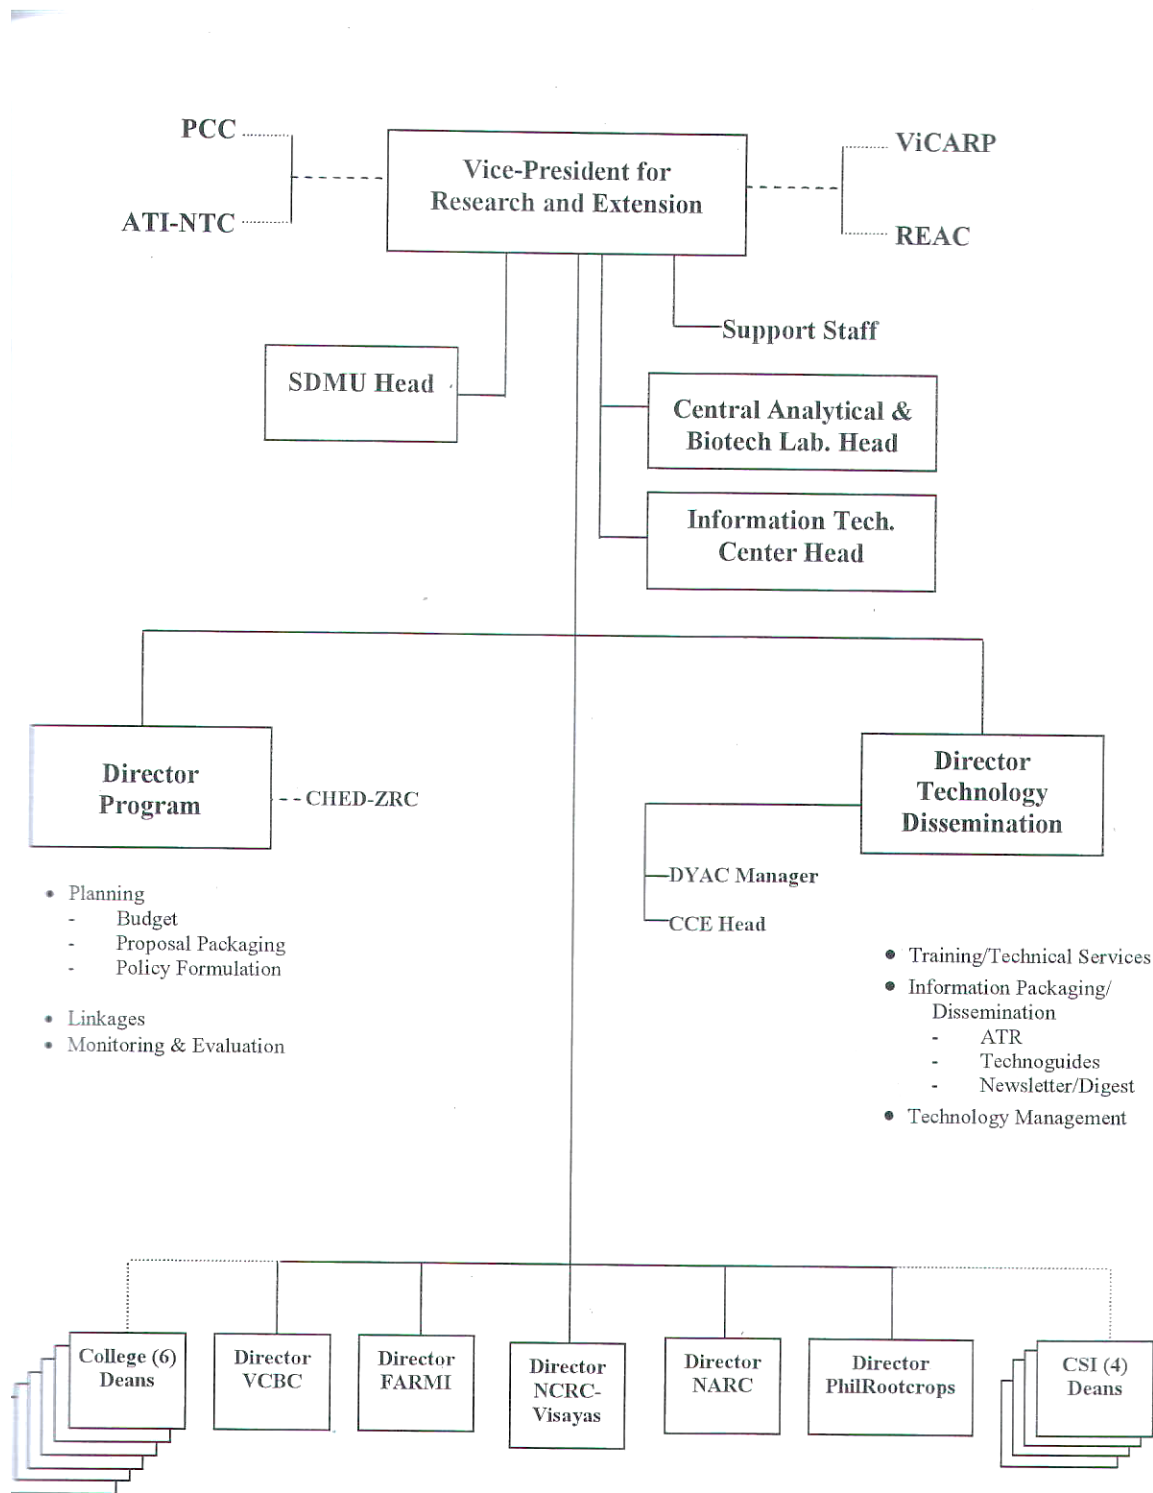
PCC

ATI-NTC

Vice-President for Research and Extension

ViCARP

REAC

Support Staff

SDMU Head

Central Analytical & Biotech Lab. Head

Information Tech. Center Head

Director Program

CHED-ZRC

Director Technology Dissemination

DYAC Manager

CCE Head

• Planning
- Budget
- Proposal Packaging
- Policy Formulation

• Linkages
• Monitoring & Evaluation

• Training/Technical Services
• Information Packaging/ Dissemination
- ATR
- Technoguides
- Newsletter/Digest
• Technology Management

College (6) Deans

Director VCBC

Director FARMI

Director NCRC-Visayas

Director NARC

Director PhilRootcrops

CSI (4) Deans